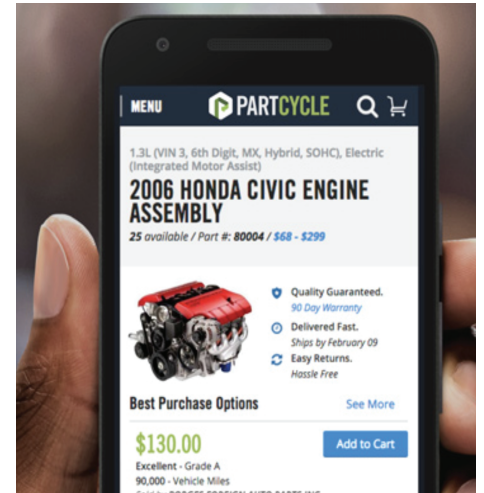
MENU PARTCYCLE

1.3L (VIN 3, 6th Digit, MX, Hybrid, SOHC), Electric (Integrated Motor Assist)

2006 HONDA CIVIC ENGINE ASSEMBLY

25 available / Part #: 80004 / $68 - $299

Quality Guaranteed.
90 Day Warranty

Delivered Fast.
Ships by February 09

Easy Returns.
Hassle Free

Best Purchase Options

See More

$130.00

Add to Cart

Excellent - Grade A
90,000 - Vehicle Miles
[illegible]